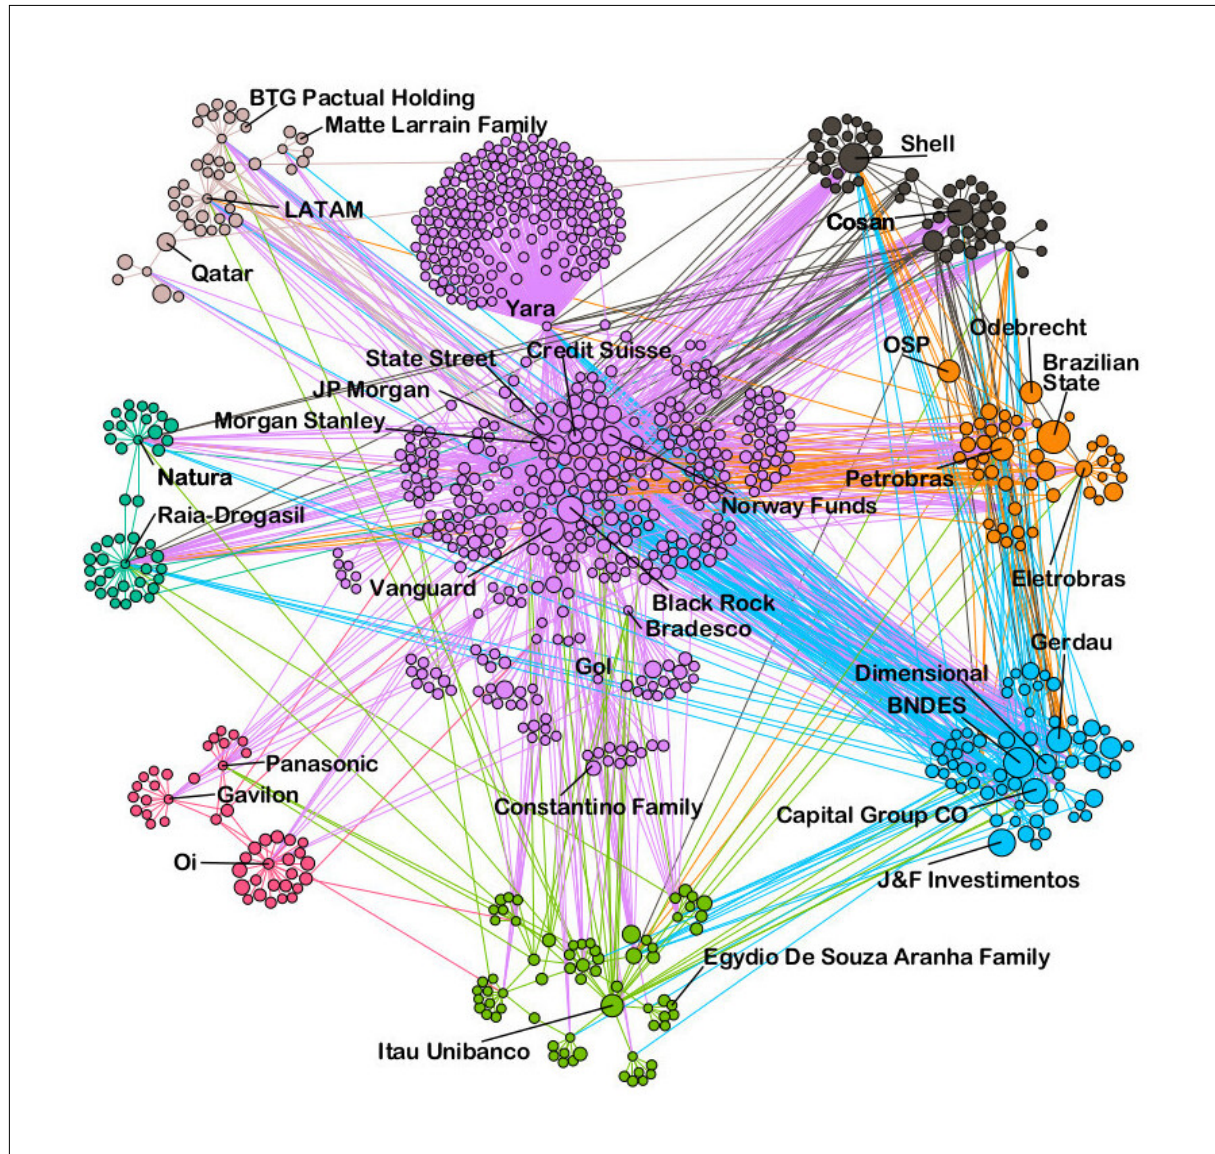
BTG Pactual Holding
Matte Larrain Family
Shell
LATAM
Cosan
Qatar
Yara
Odebrecht
OSP
State Street
Credit Suisse
Brazilian State
JP Morgan
Morgan Stanley
Natura
Petrobras
Norway Funds
Raia-Drogasil
Vanguard
Eletrobras
Black Rock
Bradesco
Gerdau
Gol
Dimensional
BNDES
Panasonic
Gavilon
Constantino Family
Capital Group CO
Oi
J&F Investimentos
Egydio De Souza Aranha Family
Itau Unibanco